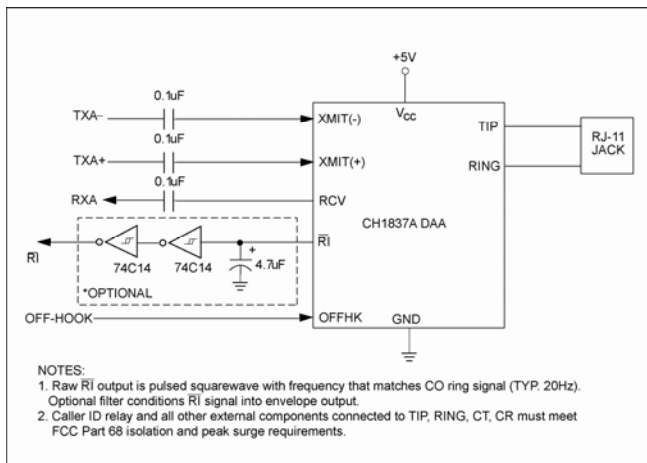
+5V

$V_{CC}$

0.1uF

TXA–

XMIT(-)

0.1uF

TXA+

XMIT(+)

0.1uF

RXA

RCV

TIP

RING

RJ-11 JACK

CH1837A DAA

$\overline{RI}$

$\overline{RI}$

74C14

74C14

+

4.7uF

*OPTIONAL

OFF-HOOK

OFFHK

GND

NOTES:
1. Raw $\overline{RI}$ output is pulsed squarewave with frequency that matches CO ring signal (TYP. 20Hz). Optional filter conditions $\overline{RI}$ signal into envelope output.
2. Caller ID relay and all other external components connected to TIP, RING, CT, CR must meet FCC Part 68 isolation and peak surge requirements.